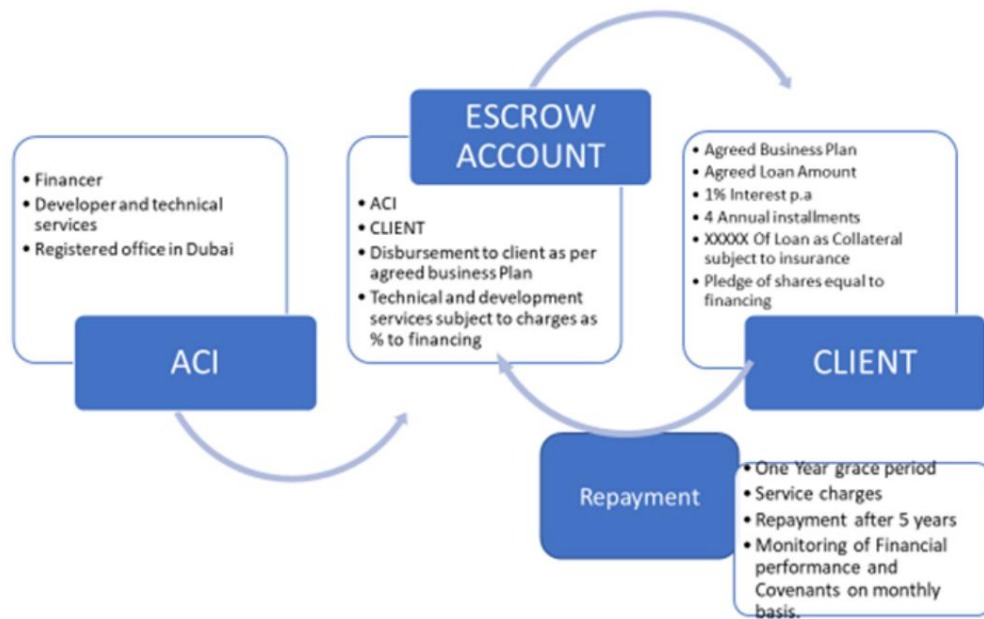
- Financer
- Developer and technical services
- Registered office in Dubai

ACI

ESCROW ACCOUNT

- ACI
- CLIENT
- Disbursement to client as per agreed business Plan
- Technical and development services subject to charges as % to financing

- Agreed Business Plan
- Agreed Loan Amount
- 1% Interest p.a
- 4 Annual installments
- XXXXX Of Loan as Collateral subject to insurance
- Pledge of shares equal to financing

CLIENT

Repayment

- One Year grace period
- Service charges
- Repayment after 5 years
- Monitoring of Financial performance and Covenants on monthly basis.